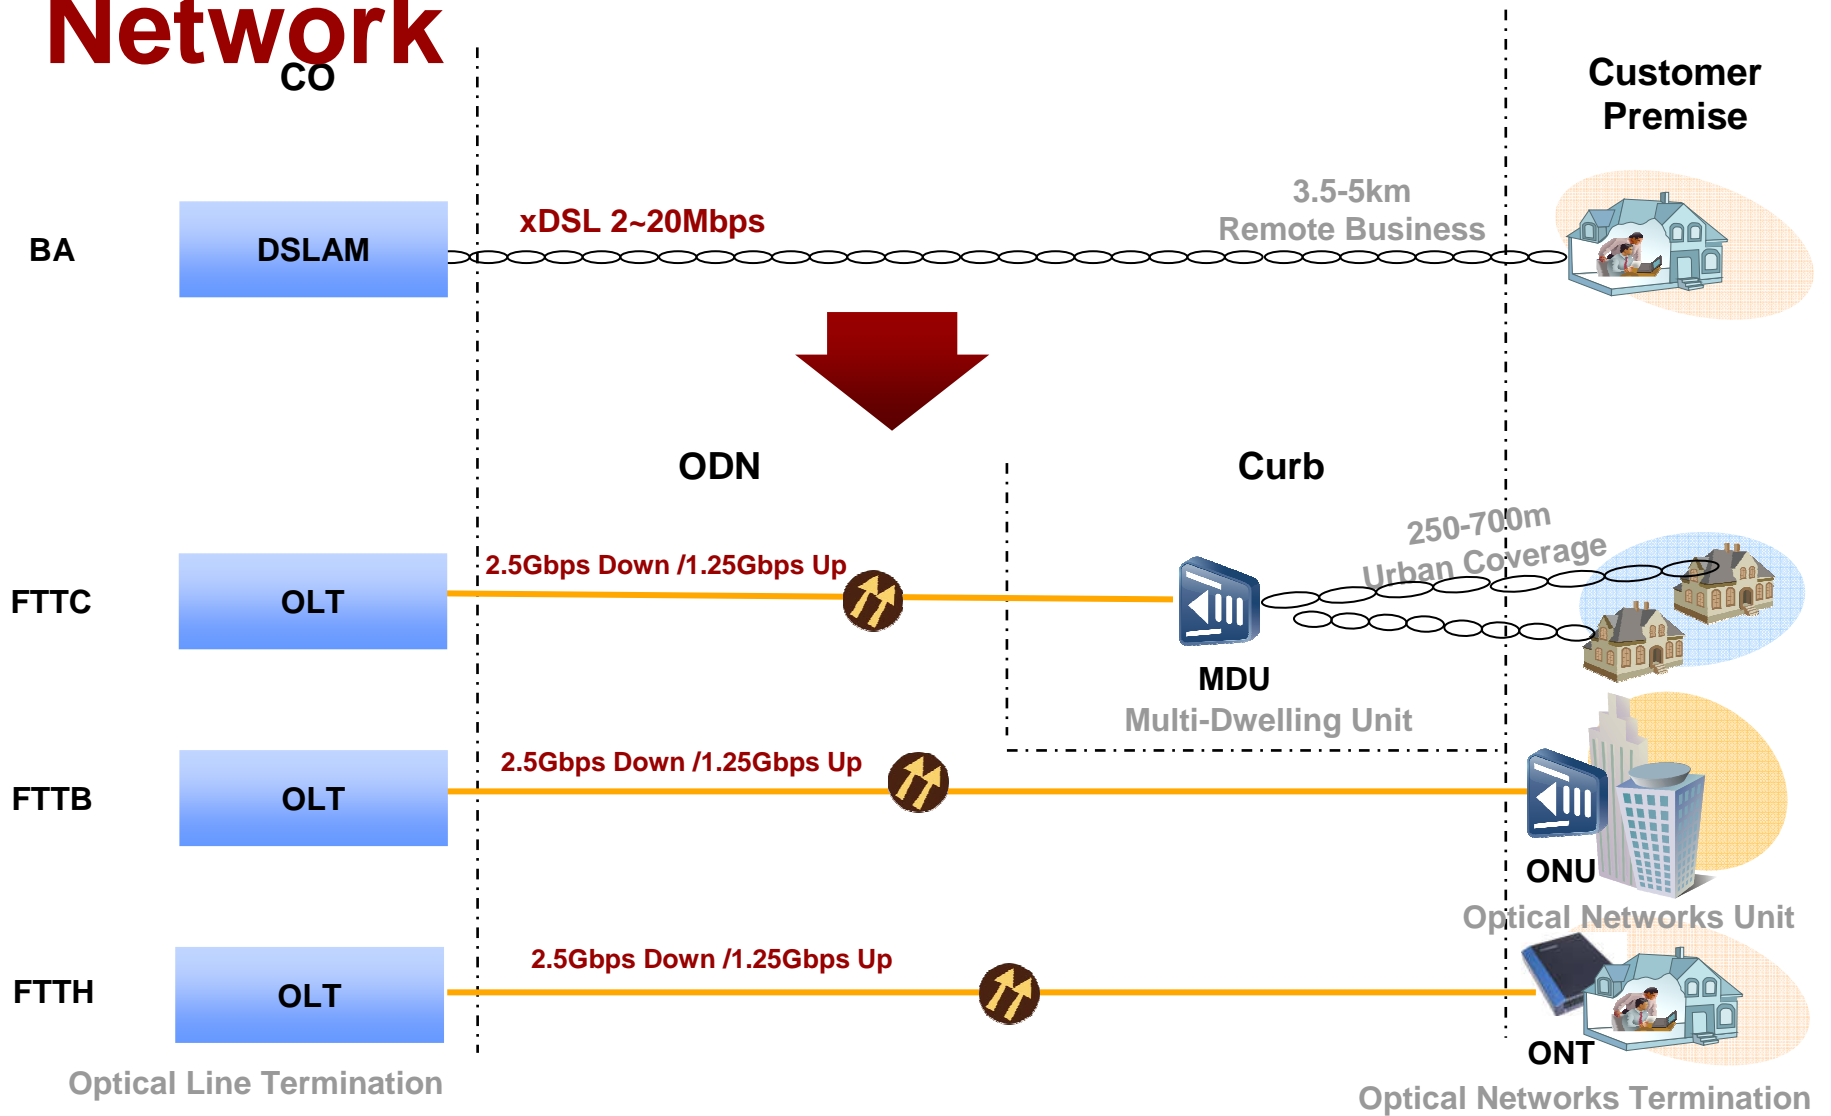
Network

CO

Customer Premise

BA

DSLAM

xDSL 2~20Mbps

3.5-5km
Remote Business

ODN

Curb

250-700m
Urban Coverage

FTTC

OLT

2.5Gbps Down /1.25Gbps Up

MDU
Multi-Dwelling Unit

FTTB

OLT

2.5Gbps Down /1.25Gbps Up

ONU
Optical Networks Unit

FTTH

OLT

2.5Gbps Down /1.25Gbps Up

ONT

Optical Line Termination

Optical Networks Termination